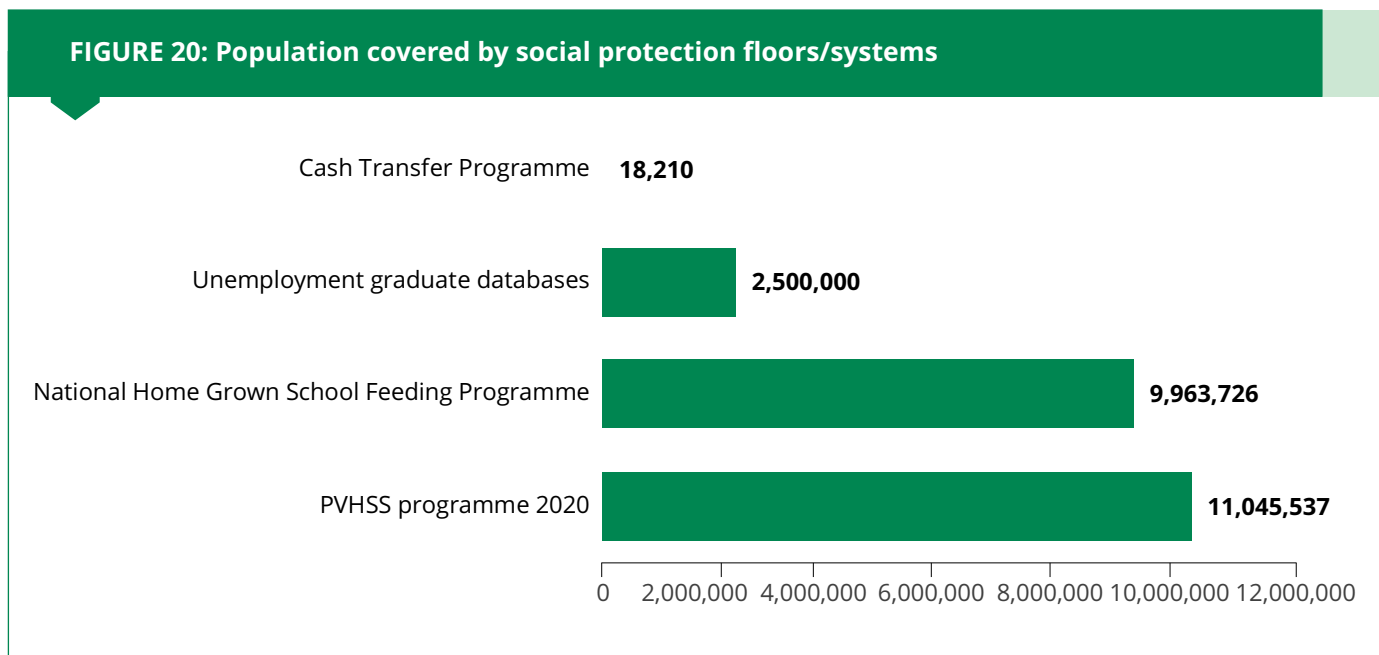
FIGURE 20: Population covered by social protection floors/systems

Cash Transfer Programme 18,210

Unemployment graduate databases 2,500,000

National Home Grown School Feeding Programme 9,963,726

PVHSS programme 2020 11,045,537

0 2,000,000 4,000,000 6,000,000 8,000,000 10,000,000 12,000,000